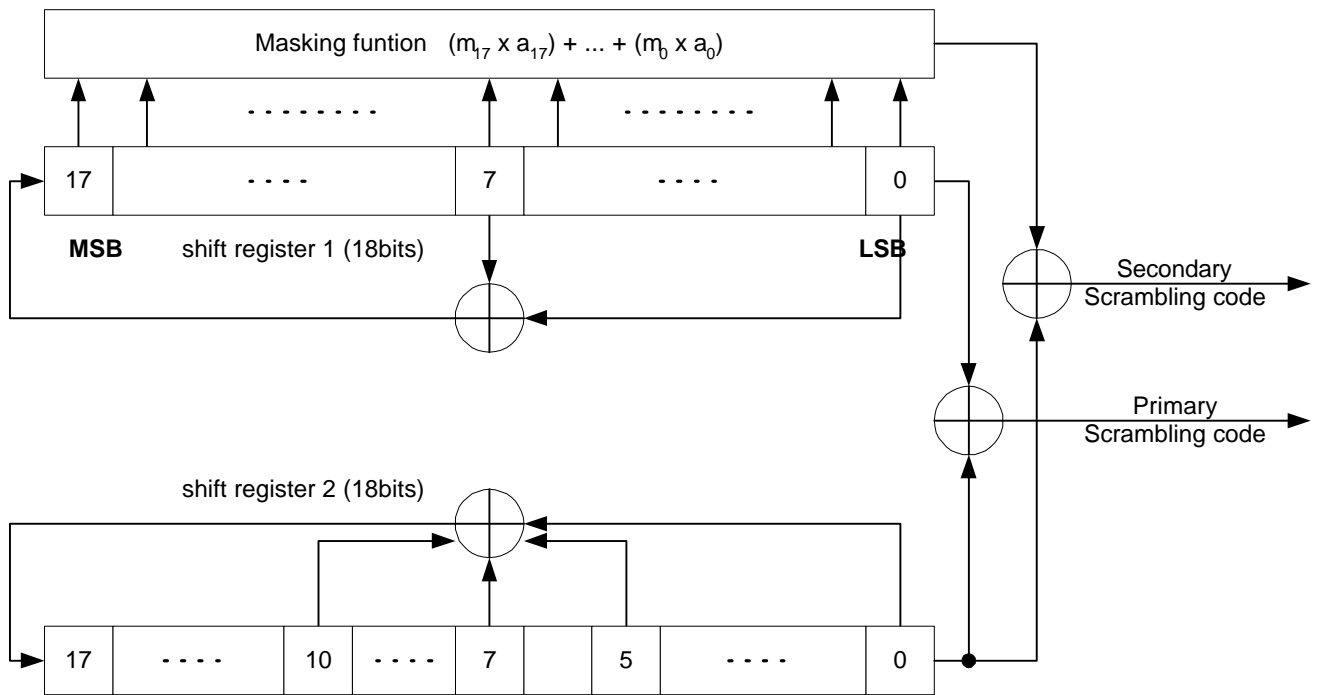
Masking funtion $(m_{17} \times a_{17}) + ... + (m_0 \times a_0)$

. . . . . . . .

. . . . . . . .

17

- - - -

7

- - - -

0

MSB

shift register 1 (18bits)

LSB

Secondary Scrambling code

Primary Scrambling code

shift register 2 (18bits)

17

- - - -

10

- - - -

7

5

- - - -

0